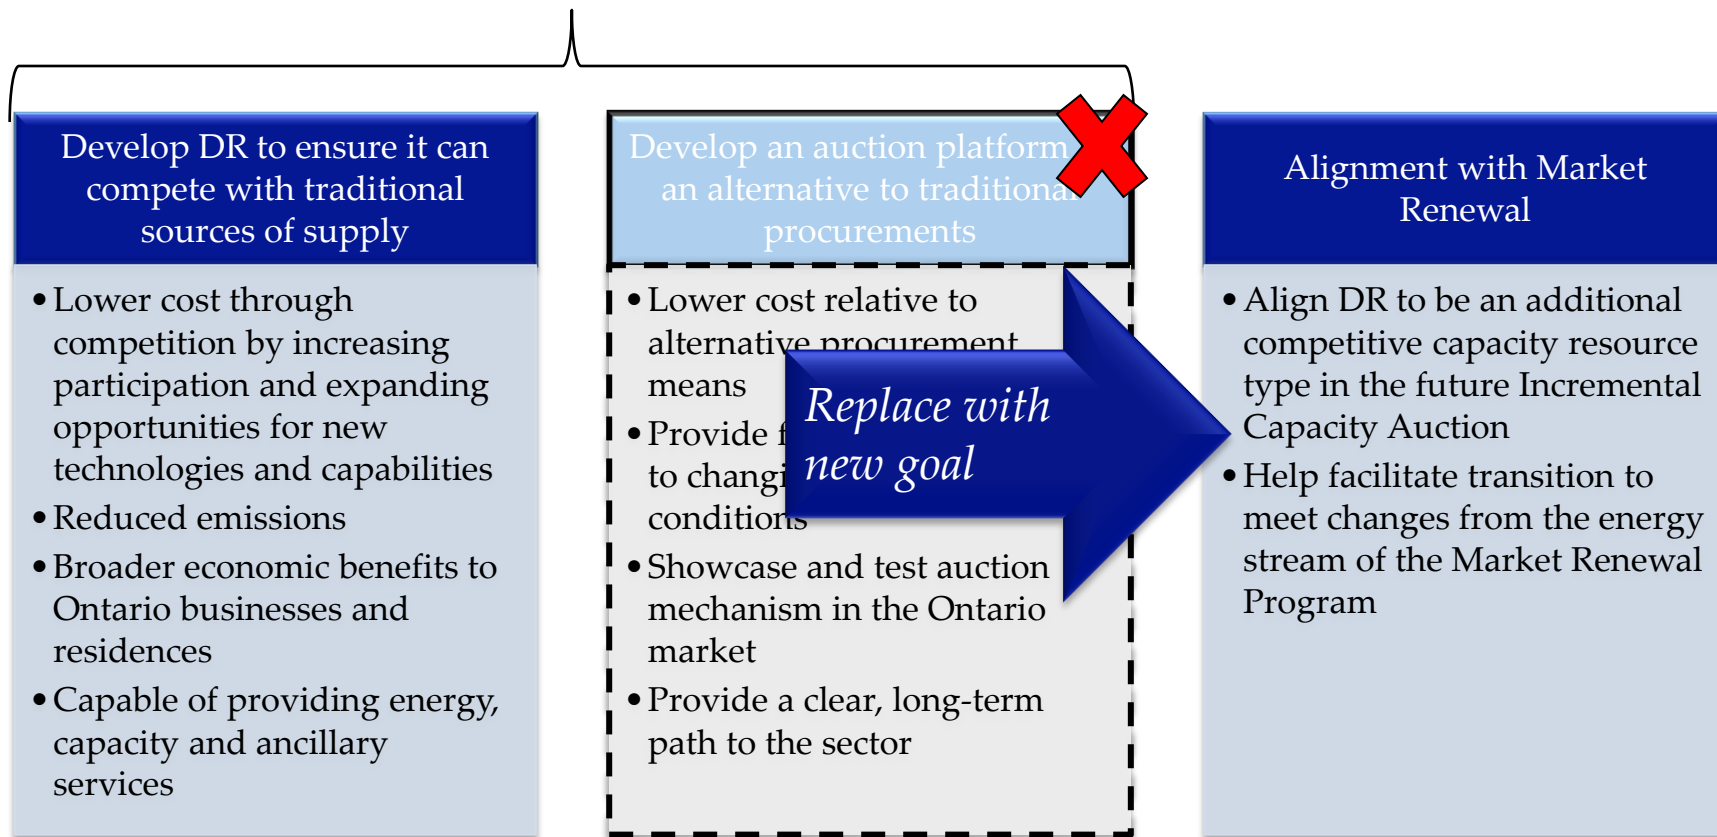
Develop DR to ensure it can compete with traditional sources of supply

• Lower cost through competition by increasing participation and expanding opportunities for new technologies and capabilities
• Reduced emissions
• Broader economic benefits to Ontario businesses and residences
• Capable of providing energy, capacity and ancillary services

Develop an auction platform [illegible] an alternative to traditional procurements

• Lower cost relative to alternative procurement means
• Provide f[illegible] to changi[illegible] conditions
• Showcase and test auction mechanism in the Ontario market
• Provide a clear, long-term path to the sector

Replace with new goal

Alignment with Market Renewal

• Align DR to be an additional competitive capacity resource type in the future Incremental Capacity Auction
• Help facilitate transition to meet changes from the energy stream of the Market Renewal Program